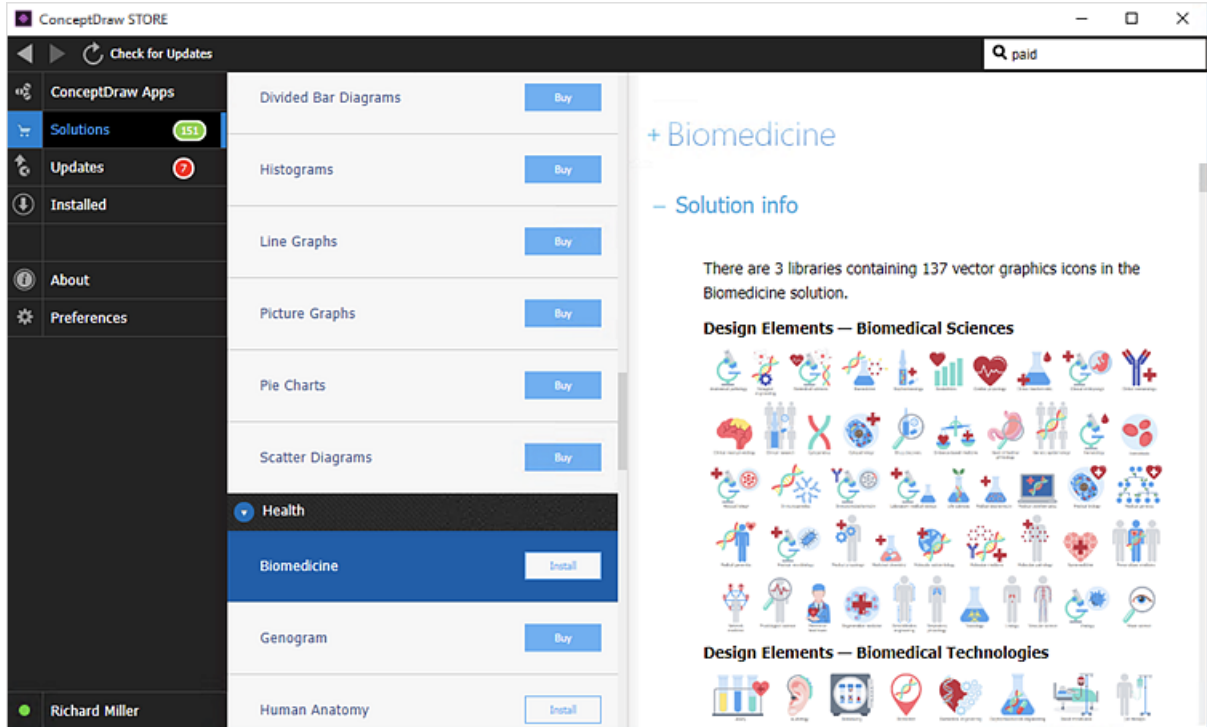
ConceptDraw STORE

Check for Updates

paid

ConceptDraw Apps

Solutions 151

Updates 7

Installed

About

Preferences

Richard Miller

Divided Bar Diagrams Buy

Histograms Buy

Line Graphs Buy

Picture Graphs Buy

Pie Charts Buy

Scatter Diagrams Buy

Health

Biomedicine Install

Genogram Buy

Human Anatomy Install

+ Biomedicine

– Solution info

There are 3 libraries containing 137 vector graphics icons in the Biomedicine solution.

Design Elements — Biomedical Sciences

Design Elements — Biomedical Technologies